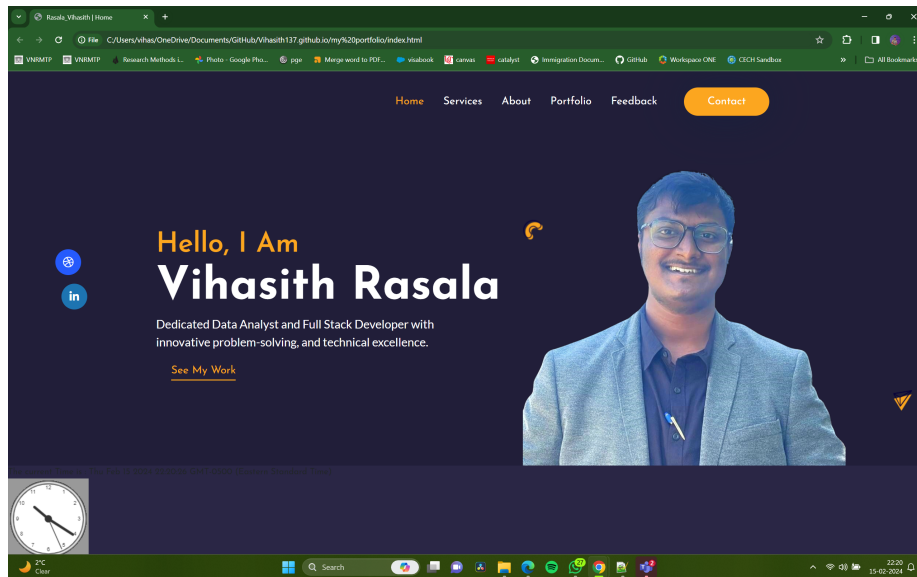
Rasala_Vihasith | Home
File C:/Users/vihas/OneDrive/Documents/GitHub/Vihasith137.github.io/my%20portfolio/index.html
VNRMTP VNRMTP Research Methods i... Photo - Google Pho... pge Merge word to PDF... visabook canvas catalyst Immigration Docum... GitHub Workspace ONE CECH Sandbox All Bookmarks

Home Services About Portfolio Feedback Contact

Hello, I Am
Vihasith Rasala
Dedicated Data Analyst and Full Stack Developer with innovative problem-solving, and technical excellence.
See My Work

2°C
Clear
Search
22:20
15-02-2024